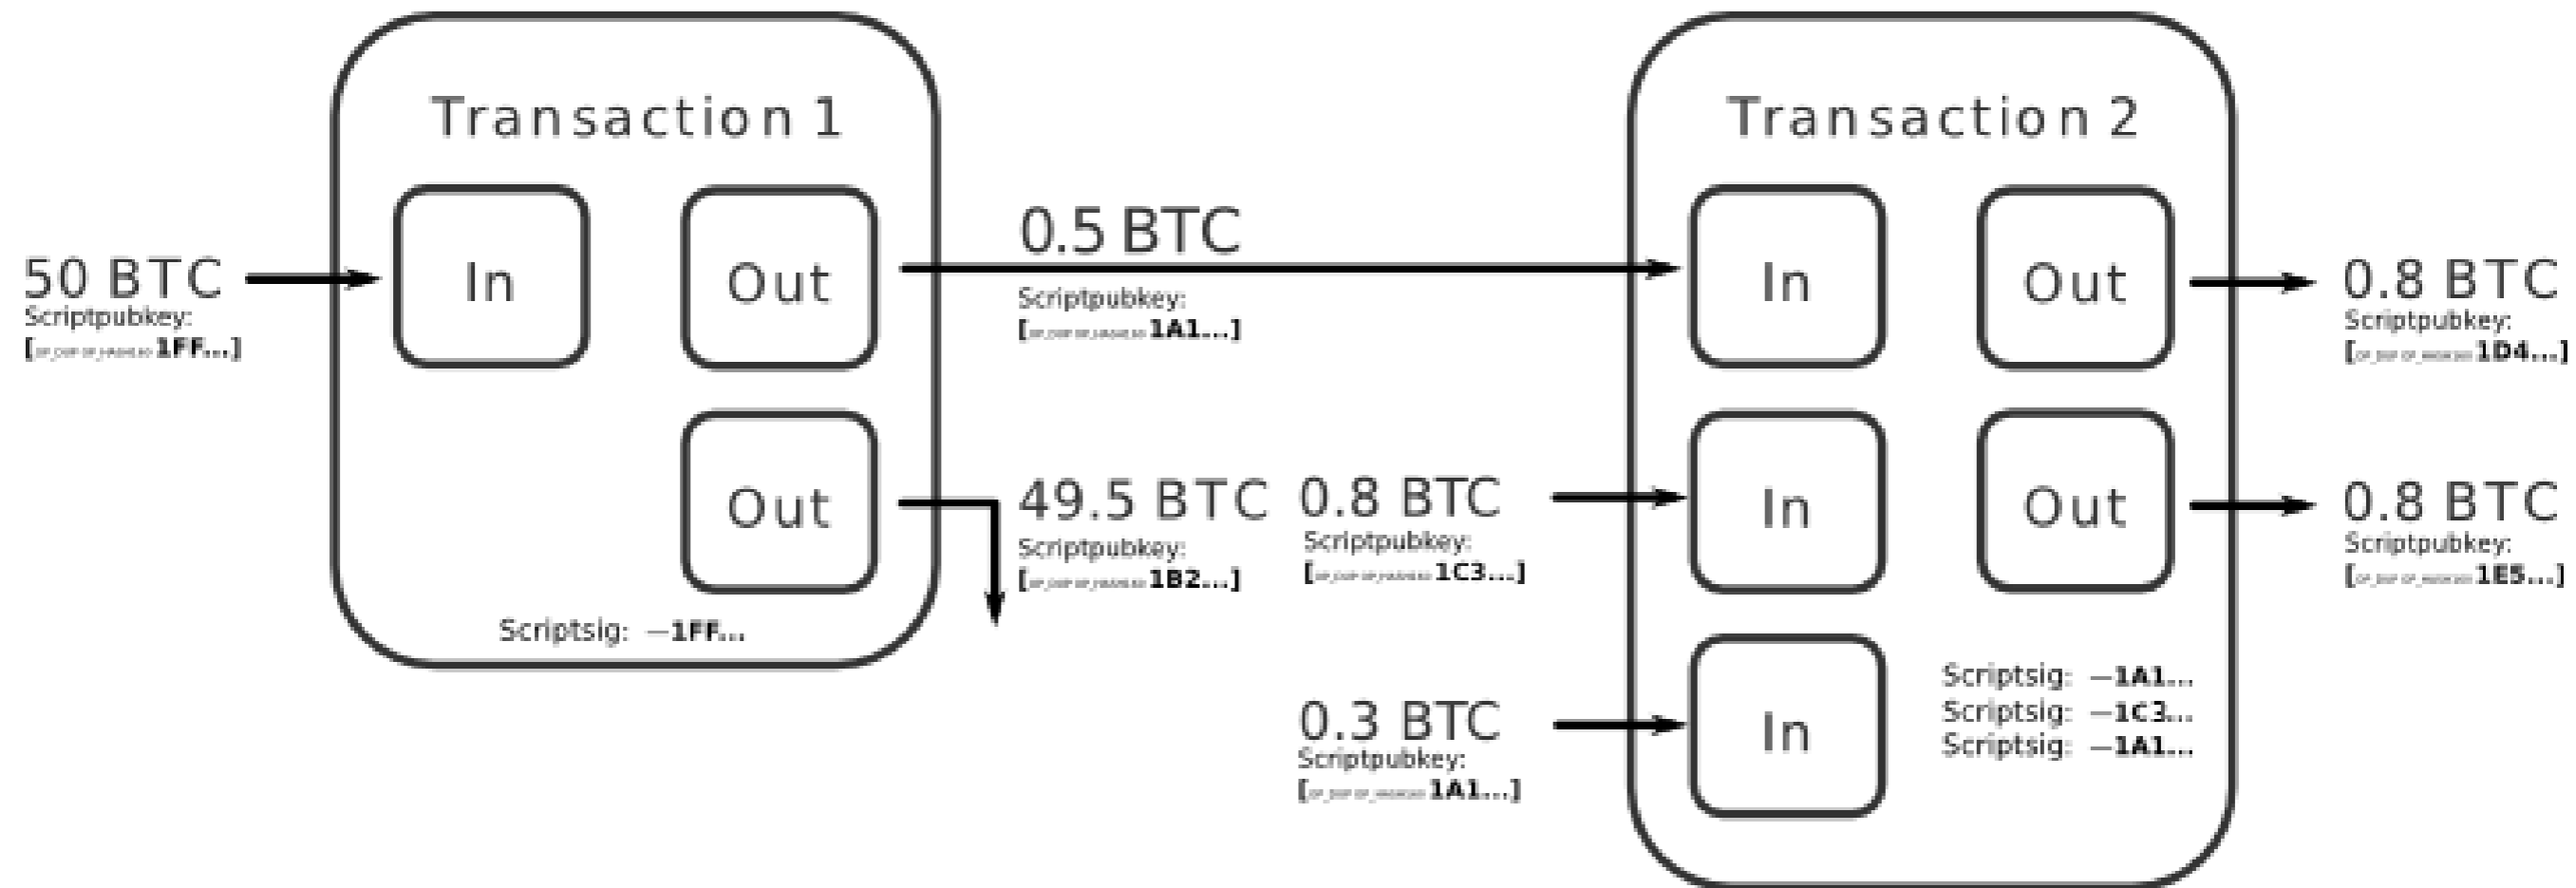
Transaction 1

50 BTC
Scriptpubkey:
[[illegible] 1FF...]

In

Out

0.5 BTC
Scriptpubkey:
[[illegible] 1A1...]

Out

49.5 BTC
Scriptpubkey:
[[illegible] 1B2...]

Scriptsig: —1FF...

Transaction 2

In

Out

0.8 BTC
Scriptpubkey:
[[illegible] 1D4...]

0.8 BTC
Scriptpubkey:
[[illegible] 1C3...]

In

Out

0.8 BTC
Scriptpubkey:
[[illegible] 1E5...]

0.3 BTC
Scriptpubkey:
[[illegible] 1A1...]

In

Scriptsig: —1A1...
Scriptsig: —1C3...
Scriptsig: —1A1...